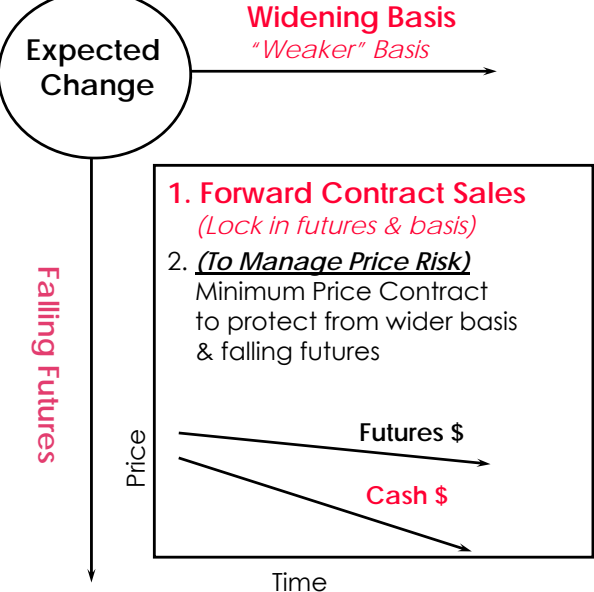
Expected Change

Widening Basis
"Weaker" Basis

Falling Futures

1. Forward Contract Sales
(Lock in futures & basis)

2. *(To Manage Price Risk)*
Minimum Price Contract to protect from wider basis & falling futures

Price

Futures $

Cash $

Time